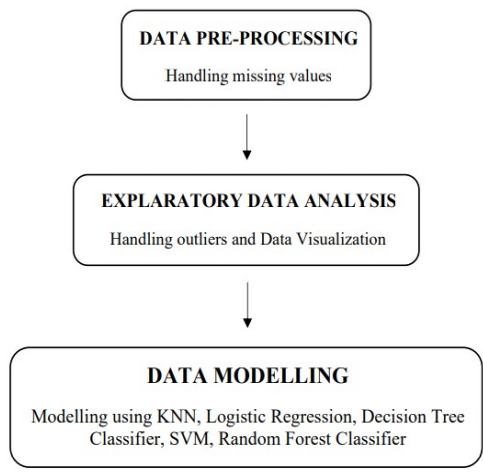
DATA PRE-PROCESSING

Handling missing values

EXPLARATORY DATA ANALYSIS

Handling outliers and Data Visualization

DATA MODELLING

Modelling using KNN, Logistic Regression, Decision Tree Classifier, SVM, Random Forest Classifier